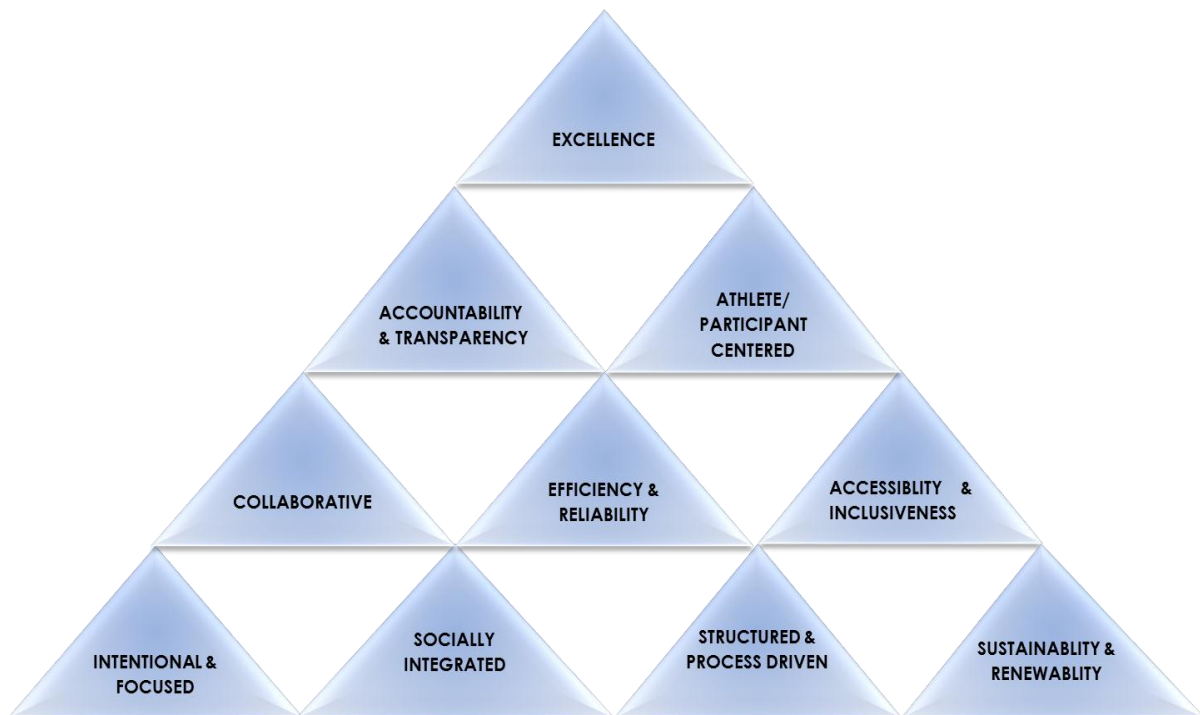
EXCELLENCE

ACCOUNTABILITY & TRANSPARENCY

ATHLETE/ PARTICIPANT CENTERED

COLLABORATIVE

EFFICIENCY & RELIABILITY

ACCESSIBLITY & INCLUSIVENESS

INTENTIONAL & FOCUSED

SOCIALLY INTEGRATED

STRUCTURED & PROCESS DRIVEN

SUSTAINABLITY & RENEWABLITY